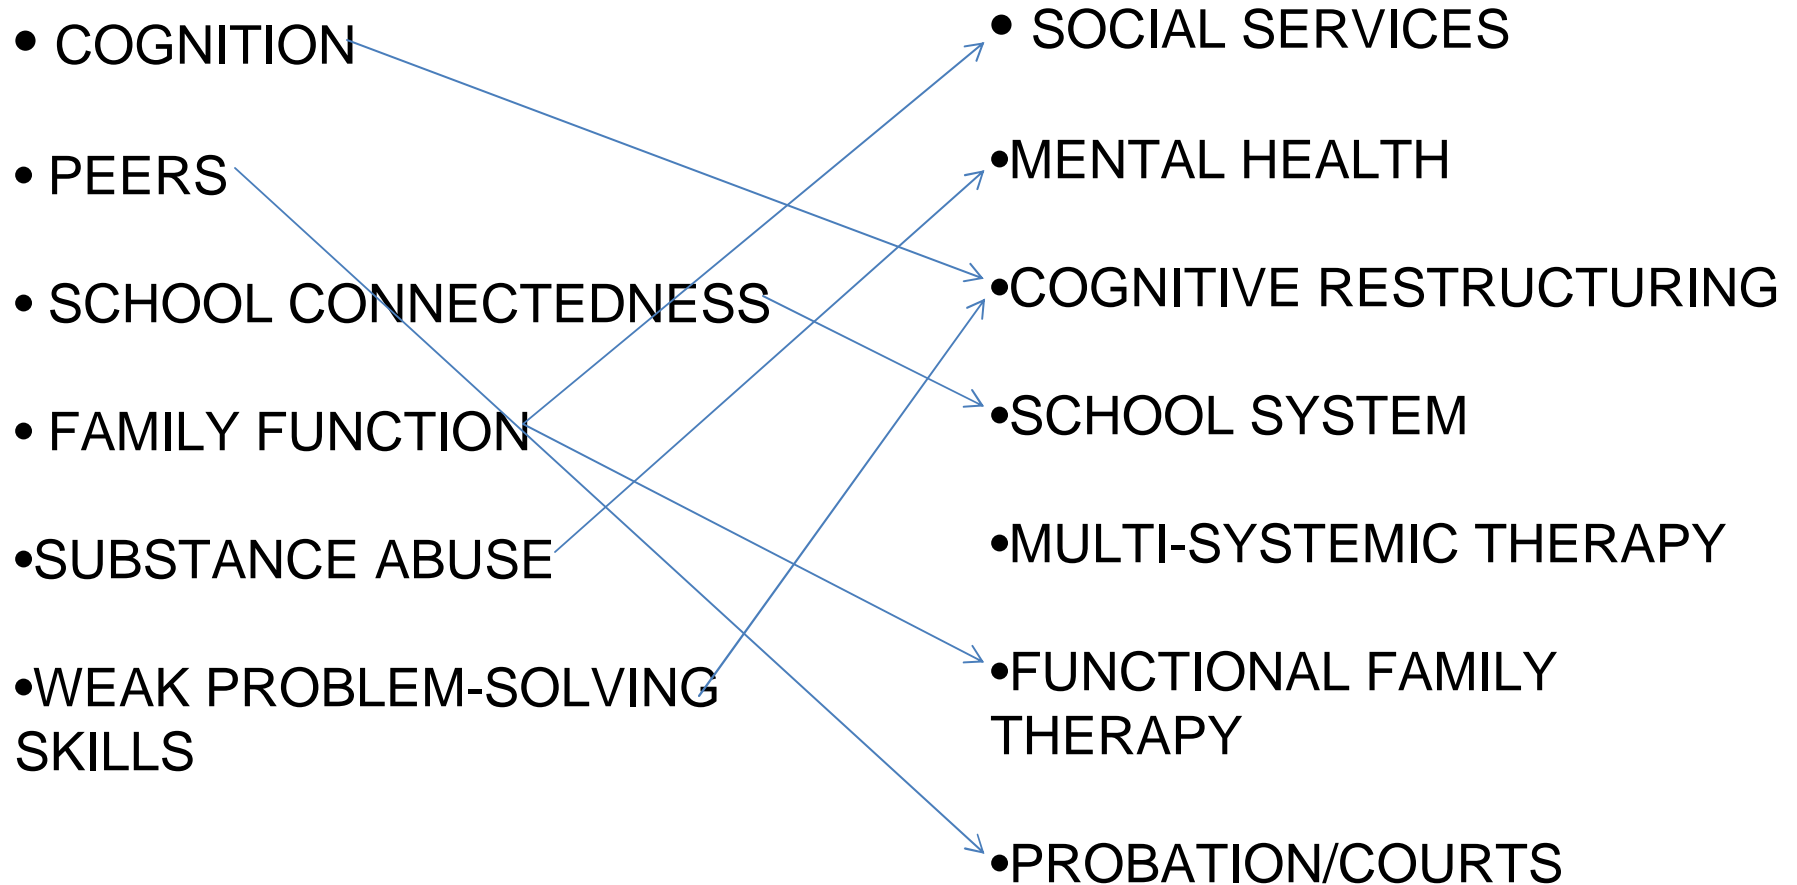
• COGNITION

• PEERS

• SCHOOL CONNECTEDNESS

• FAMILY FUNCTION

•SUBSTANCE ABUSE

•WEAK PROBLEM-SOLVING SKILLS

• SOCIAL SERVICES

•MENTAL HEALTH

•COGNITIVE RESTRUCTURING

•SCHOOL SYSTEM

•MULTI-SYSTEMIC THERAPY

•FUNCTIONAL FAMILY THERAPY

•PROBATION/COURTS